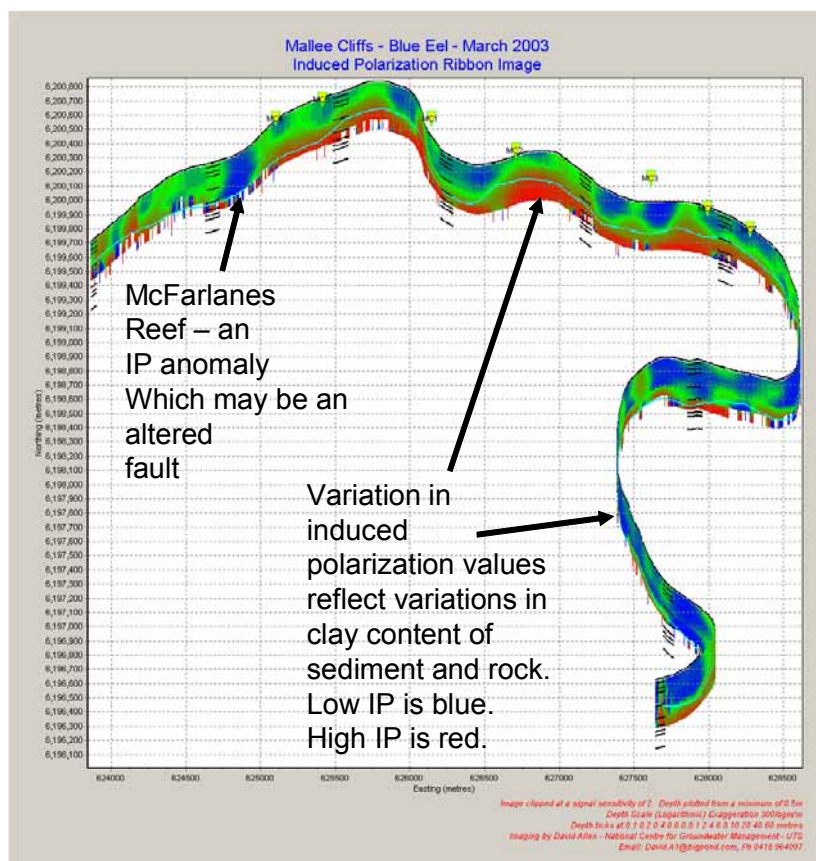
Mallee Cliffs - Blue Eel - March 2003
Induced Polarization Ribbon Image

6,200,800
6,200,700
6,200,600
6,200,500
6,200,400
6,200,300
6,200,200
6,200,100
6,200,000
6,199,900
6,199,800
6,199,700
6,199,600
6,199,500
6,199,400
6,199,300
6,199,200
6,199,100
6,199,000
6,198,900
6,198,800
6,198,700
6,198,600
6,198,500
6,198,400
6,198,300
6,198,200
6,198,100
6,198,000
6,197,900
6,197,800
6,197,700
6,197,600
6,197,500
6,197,400
6,197,300
6,197,200
6,197,100
6,197,000
6,196,900
6,196,800
6,196,700
6,196,600
6,196,500
6,196,400
6,196,300
6,196,200
6,196,100

Northing (metres)

McFarlanes Reef – an IP anomaly Which may be an altered fault

Variation in induced polarization values reflect variations in clay content of sediment and rock. Low IP is blue. High IP is red.

624000 624500 625000 625500 626000 626500 627000 627500 628000 628500
Easting (metres)

Image clipped at a signal sensitivity of 2. Depth plotted from a minimum of 0.5m
Depth Scale (Logarithmic) Exaggeration 300/logm/m
Depth ticks at 0.1 0.2 0.4 0.6 0.8 1 2 4 6 8 10 20 40 60 metres
Imaging by David Allen - National Centre for Groundwater Management - UTS
Email: David.A1@bigpond.com, Ph 0418 964097